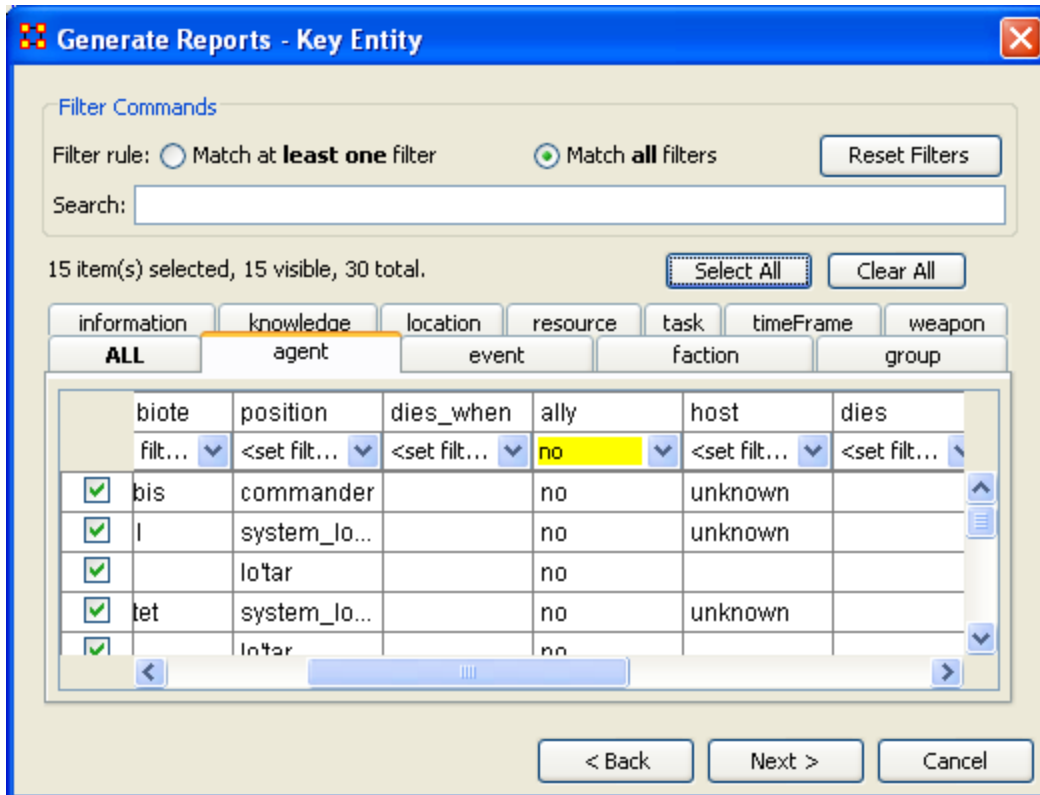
Generate Reports - Key Entity

Filter Commands

Filter rule: Match at **least one** filter

Match **all** filters

Reset Filters

Search:

15 item(s) selected, 15 visible, 30 total.

Select All

Clear All

information | knowledge | location | resource | task | timeFrame | weapon

ALL | agent | event | faction | group

| | biote | position | dies_when | ally | host | dies |
|---|---|---|---|---|---|---|
| | filt... | <set filt... | <set filt... | no | <set filt... | <set filt... |
| ☑ | bis | commander | | no | unknown | |
| ☑ | l | system_lo... | | no | unknown | |
| ☑ | | lo'tar | | no | | |
| ☑ | tet | system_lo... | | no | unknown | |
| ☑ | | lo'tar | | no | | |

< Back

Next >

Cancel